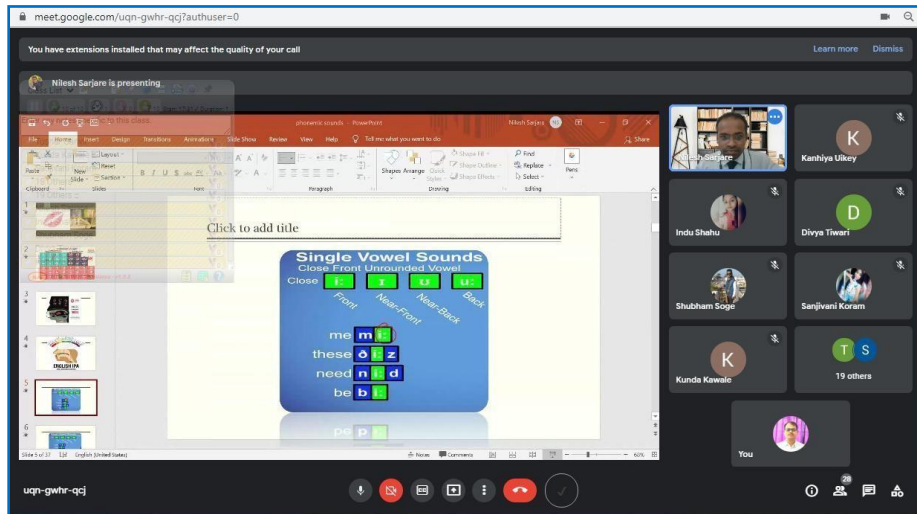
meet.google.com/uqn-gwhr-qcj?authuser=0

You have extensions installed that may affect the quality of your call

Learn more Dismiss

Nilesh Sarjare is presenting

phonemic sounds - PowerPoint

Nilesh Sarjare

File Home Insert Design Transitions Animations Slide Show Review View Help Tell me what you want to do

Share

Paste New Slide Layout Reset Section

Clipboard Slides Font Paragraph Drawing Editing

Shapes Arrange Quick Styles Shape Fill Shape Outline Shape Effects

Find Replace Select

Pens

Click to add title

Single Vowel Sounds

Close Front Unrounded Vowel

Close i: ɪ ʊ u:

Front Near-Front Near-Back Back

me m i:

these ð i: z

need n i: d

be b i:

Slide 5 of 37 English (United States) Notes Comments 60%

Nilesh Sarjare

Kanhiya Uikey

Indu Shahu

Divya Tiwari

Shubham Soge

Sanjivani Koram

Kunda Kawale

19 others

You

uqn-gwhr-qcj

28